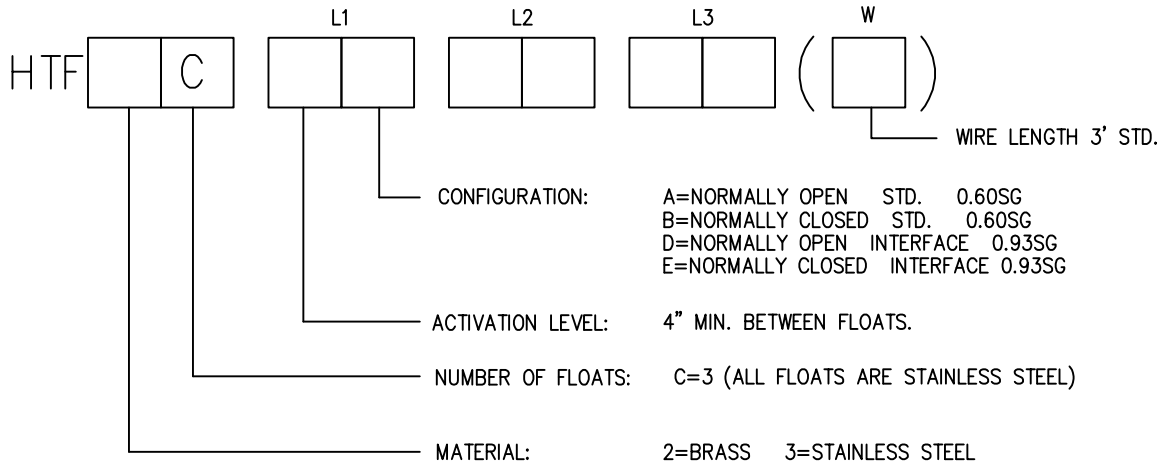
L1 L2 L3 W

HTF C ( )

WIRE LENGTH 3' STD.

CONFIGURATION: A=NORMALLY OPEN STD. 0.60SG
B=NORMALLY CLOSED STD. 0.60SG
D=NORMALLY OPEN INTERFACE 0.93SG
E=NORMALLY CLOSED INTERFACE 0.93SG

ACTIVATION LEVEL: 4" MIN. BETWEEN FLOATS.

NUMBER OF FLOATS: C=3 (ALL FLOATS ARE STAINLESS STEEL)

MATERIAL: 2=BRASS 3=STAINLESS STEEL